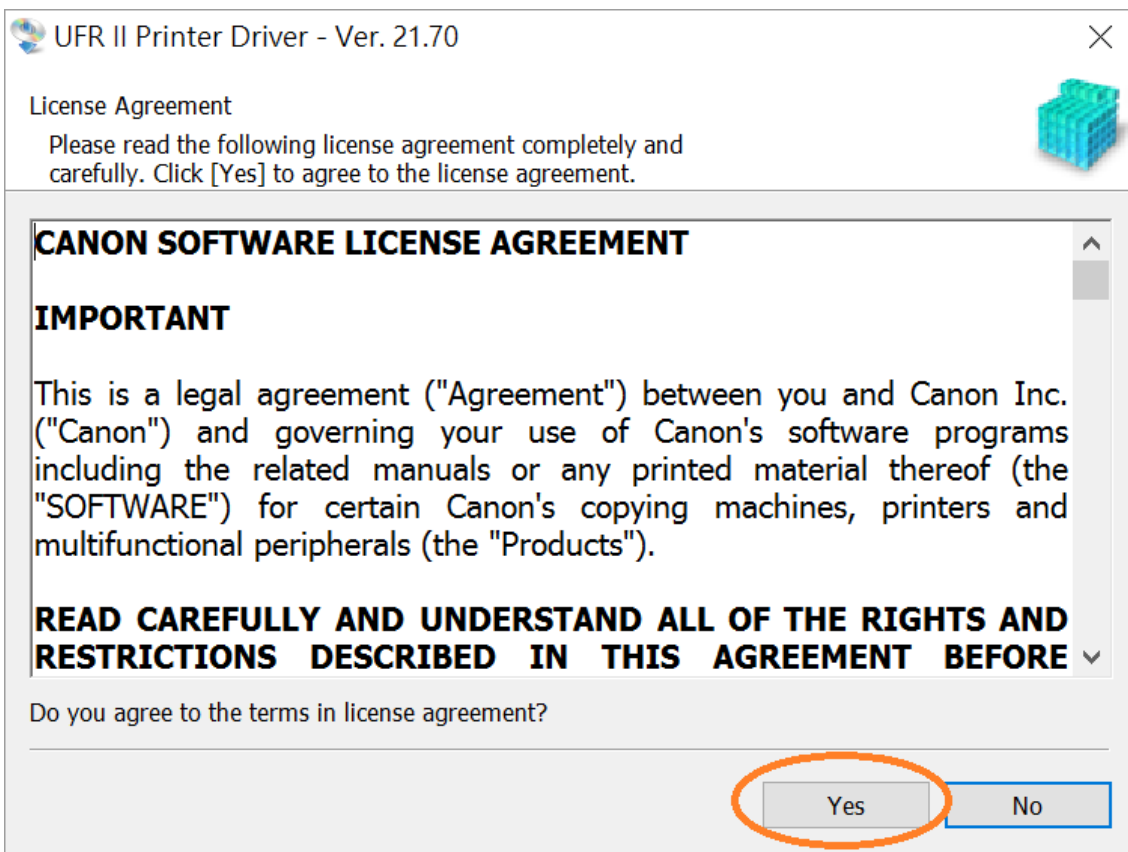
UFR II Printer Driver - Ver. 21.70

License Agreement

Please read the following license agreement completely and carefully. Click [Yes] to agree to the license agreement.

CANON SOFTWARE LICENSE AGREEMENT

IMPORTANT

This is a legal agreement ("Agreement") between you and Canon Inc. ("Canon") and governing your use of Canon's software programs including the related manuals or any printed material thereof (the "SOFTWARE") for certain Canon's copying machines, printers and multifunctional peripherals (the "Products").

READ CAREFULLY AND UNDERSTAND ALL OF THE RIGHTS AND RESTRICTIONS DESCRIBED IN THIS AGREEMENT BEFORE

Do you agree to the terms in license agreement?

Yes

No